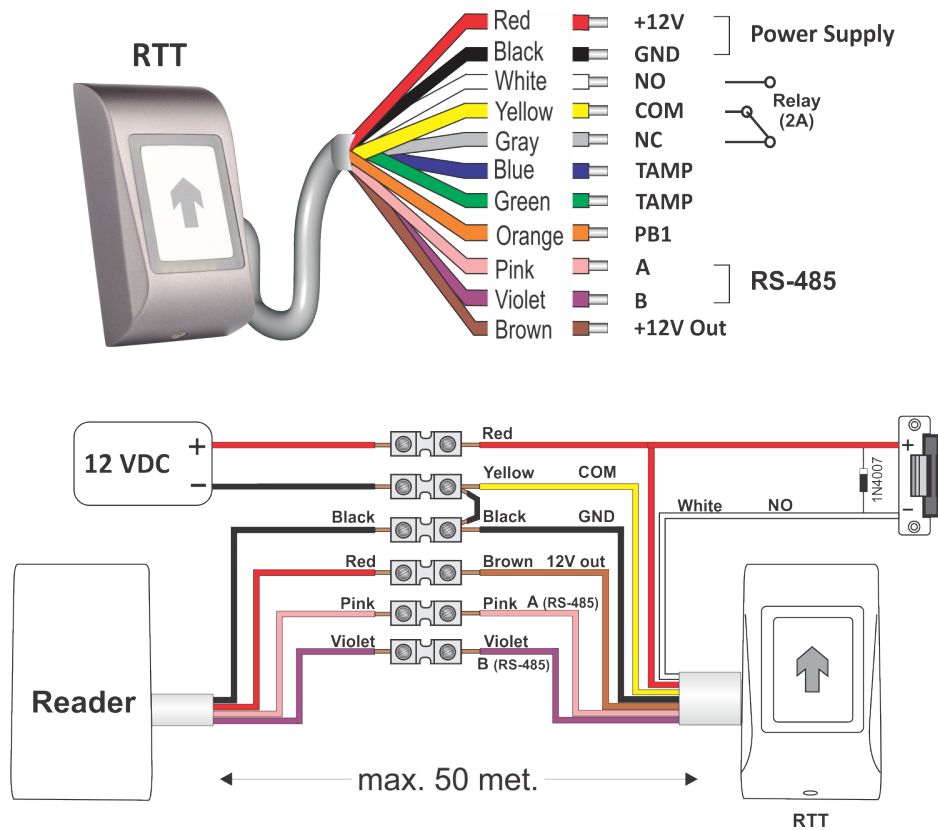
RTT

Red +12V
Black GND
Power Supply
White NO
Yellow COM
Gray NC
Relay (2A)
Blue TAMP
Green TAMP
Orange PB1
Pink A
Violet B
RS-485
Brown +12V Out

12 VDC
+
−
Red
Yellow COM
Black
Black GND
Red
Brown 12V out
Pink
Pink A (RS-485)
Violet
Violet B (RS-485)
White NO
1N4007
+
−
Reader
RTT
max. 50 met.